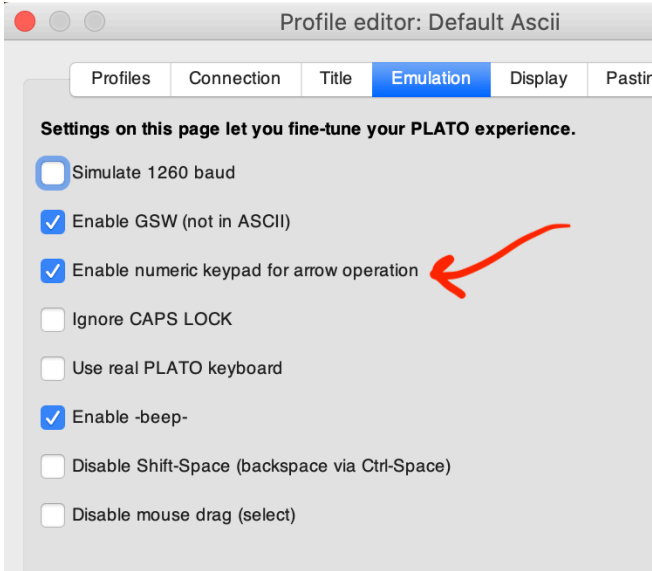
Profile editor: Default Ascii

Profiles | Connection | Title | Emulation | Display | Pastin

Settings on this page let you fine-tune your PLATO experience.

Simulate 1260 baud

Enable GSW (not in ASCII)

Enable numeric keypad for arrow operation

Ignore CAPS LOCK

Use real PLATO keyboard

Enable -beep-

Disable Shift-Space (backspace via Ctrl-Space)

Disable mouse drag (select)